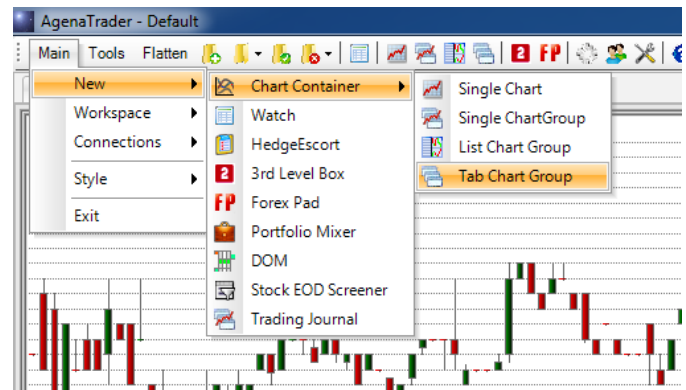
AgenaTrader - Default

Main Tools Flatten 2 FP

New
Workspace
Connections
Style
Exit

Chart Container
Watch
HedgeEscort
3rd Level Box
Forex Pad
Portfolio Mixer
DOM
Stock EOD Screener
Trading Journal

Single Chart
Single ChartGroup
List Chart Group
Tab Chart Group